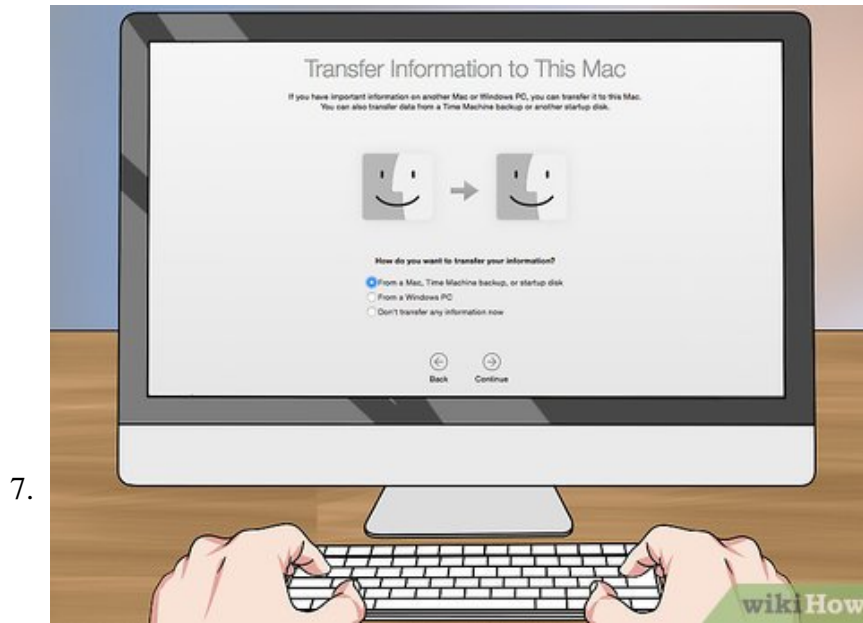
Transfer Information to This Mac

If you have important information on another Mac or Windows PC, you can transfer it to this Mac. You can also transfer data from a Time Machine backup or another startup disk.

How do you want to transfer your information?

From a Mac, Time Machine backup, or startup disk
From a Windows PC
Don't transfer any information now

Back
Continue

7.

wikiHow